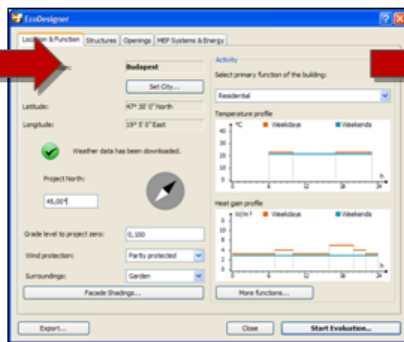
EcoDesigner

Location & Function | Structures | Openings | MEP Systems & Energy

Budapest

Set City...

Latitude: 47° 30' 0" North

Longitude: 19° 5' 0" East

Weather data has been downloaded.

Project North:

45,00°

Grade level to project zero: 0,100

Wind protection: Partly protected

Surroundings: Garden

Facade Shadings...

Activity

Select primary function of the building:

Residential

Temperature profile

°C

Weekdays

Weekends

0 6 12 18 24

h

Heat gain profile

W/m²

Weekdays

Weekends

0 6 12 18 24

h

More functions...

Export...

Close

Start Evaluation...